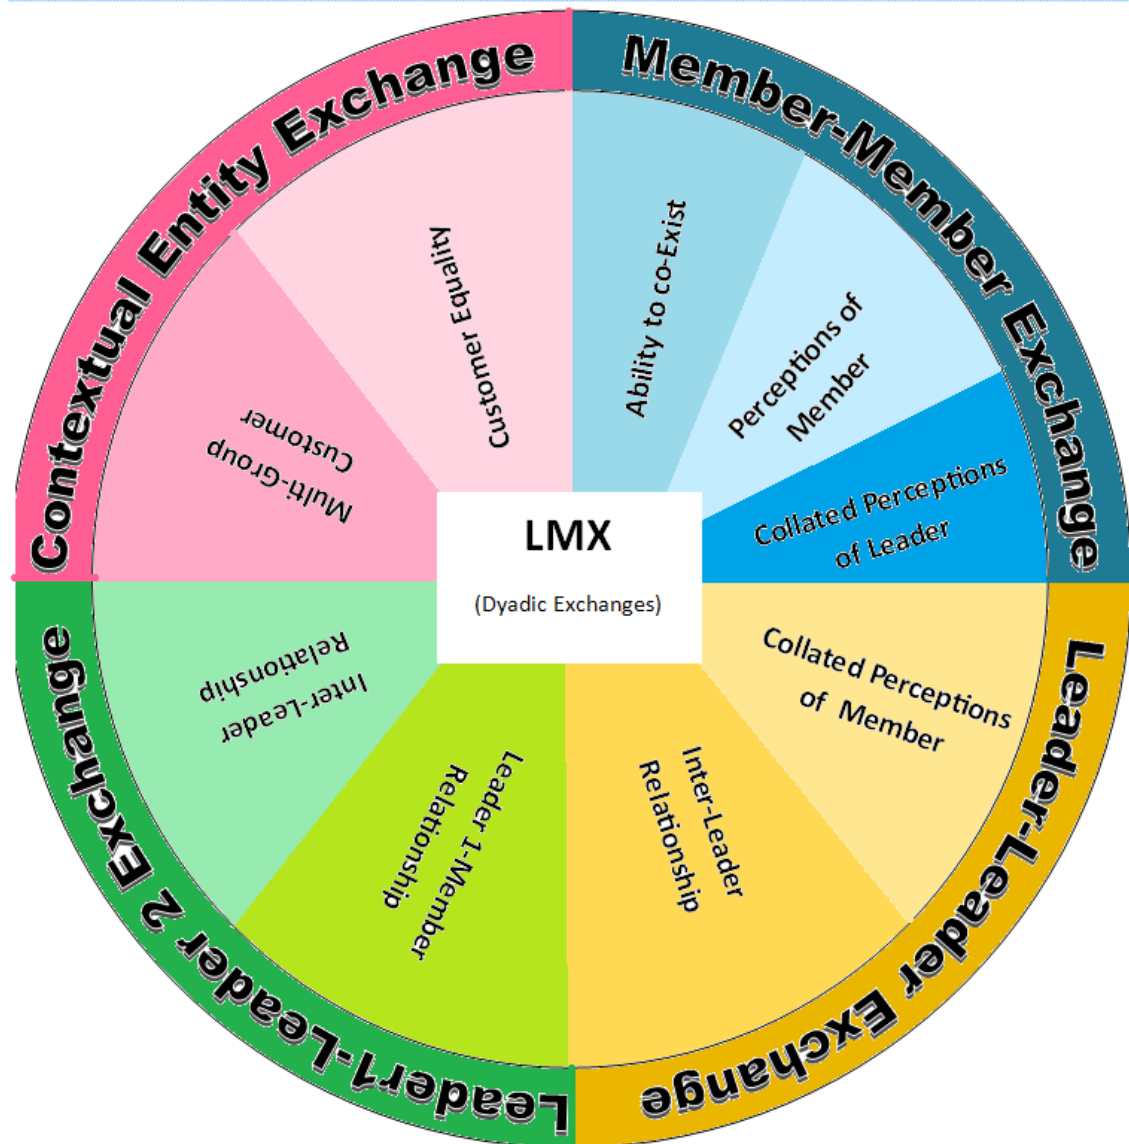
Contextual Entity Exchange

Member-Member Exchange

Leader-Leader Exchange

Leader1-Leader 2 Exchange

Customer Equality

Multi-Group Customer

Ability to co-Exist

Perceptions of Member

Collated Perceptions of Leader

LMX

(Dyadic Exchanges)

Collated Perceptions of Member

Inter-Leader Relationship

Leader 1-Member Relationship

Inter-Leader Relationship